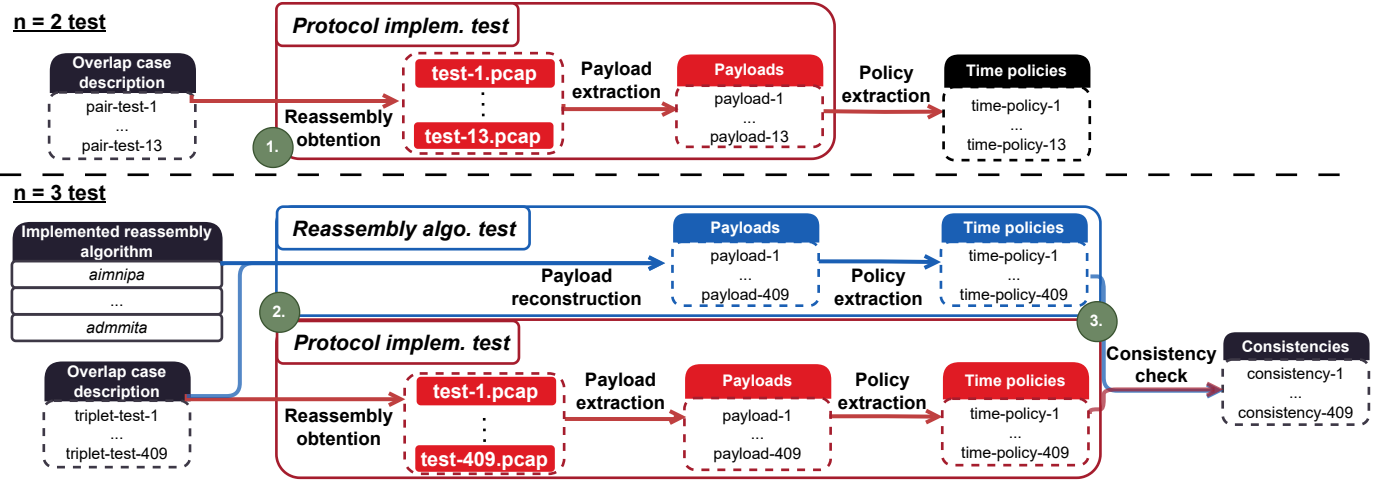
n = 2 test

Protocol implem. test

Overlap case description
pair-test-1
...
pair-test-13

Reassembly obtention

1.

test-1.pcap
⋮
test-13.pcap

Payload extraction

Payloads
payload-1
...
payload-13

Policy extraction

Time policies
time-policy-1
...
time-policy-13

n = 3 test

Implemented reassembly algorithm
aimnipa
...
admmita

Reassembly algo. test

Payload reconstruction

Payloads
payload-1
...
payload-409

Policy extraction

Time policies
time-policy-1
...
time-policy-409

2.

3.

Protocol implem. test

Overlap case description
triplet-test-1
...
triplet-test-409

Reassembly obtention

test-1.pcap
⋮
test-409.pcap

Payload extraction

Payloads
payload-1
...
payload-409

Policy extraction

Time policies
time-policy-1
...
time-policy-409

Consistency check

Consistencies
consistency-1
...
consistency-409